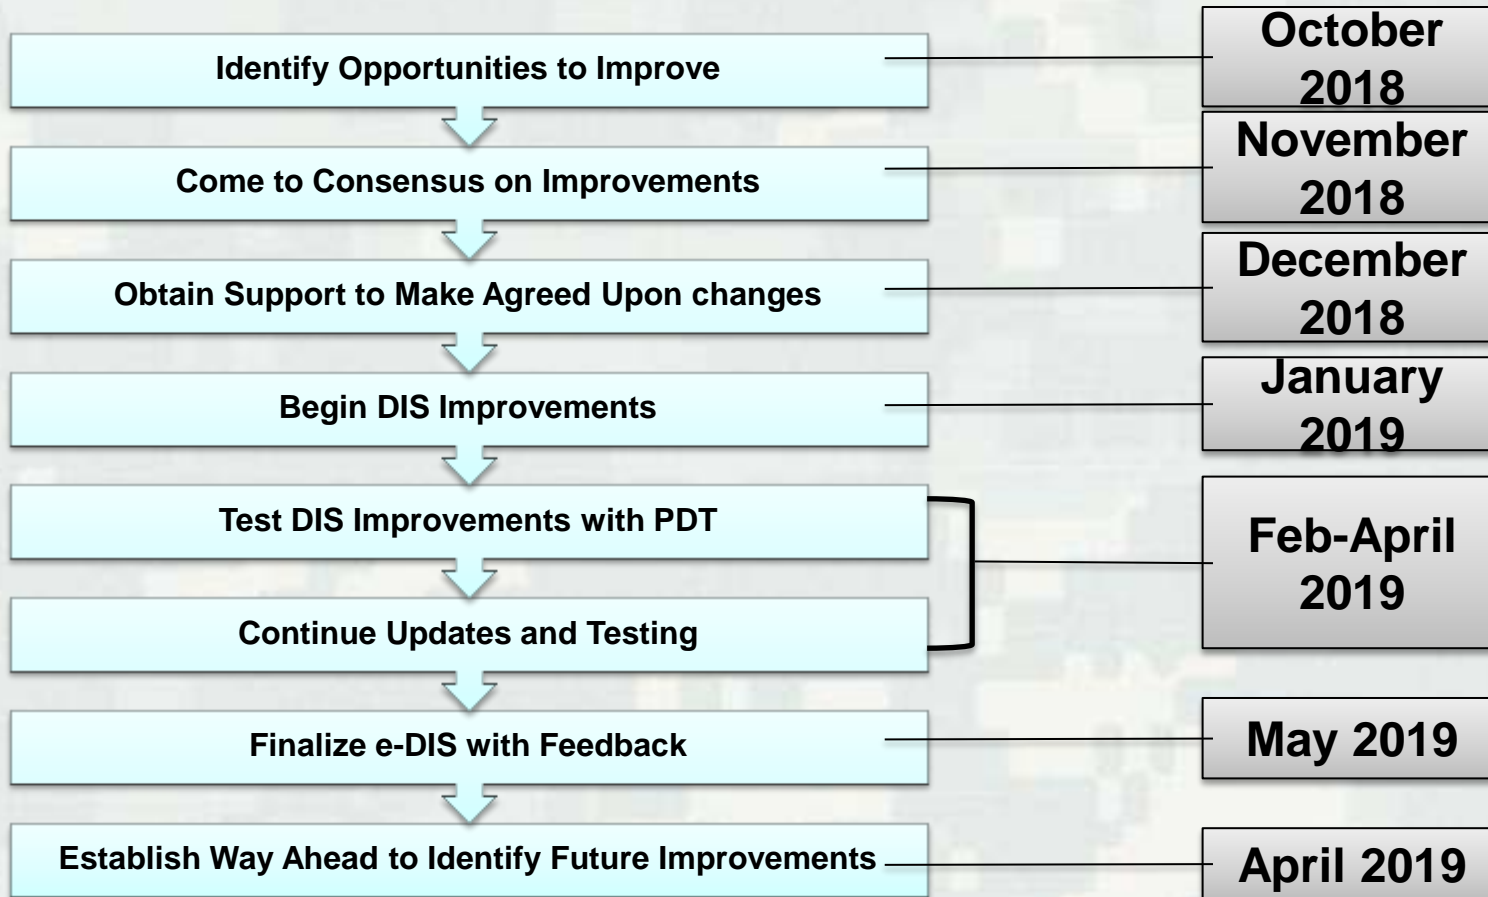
Identify Opportunities to Improve

Come to Consensus on Improvements

Obtain Support to Make Agreed Upon changes

Begin DIS Improvements

Test DIS Improvements with PDT

Continue Updates and Testing

Finalize e-DIS with Feedback

Establish Way Ahead to Identify Future Improvements

October 2018

November 2018

December 2018

January 2019

Feb-April 2019

May 2019

April 2019